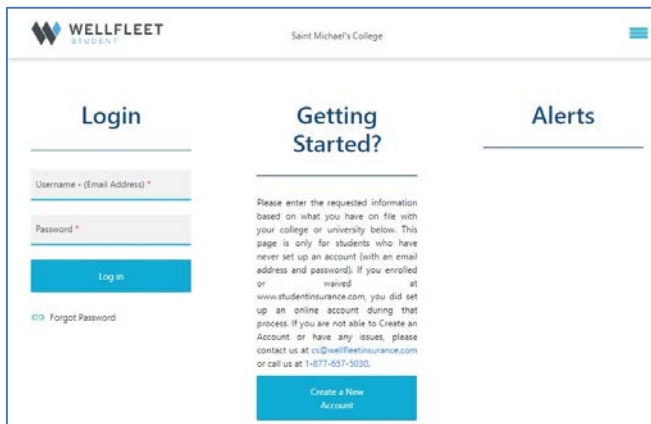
WELLFLEET
STUDENT

Saint Michael's College

Login

Username - (Email Address) *

Password *

Log in

Forgot Password

Getting Started?

Please enter the requested information based on what you have on file with your college or university below. This page is only for students who have never set up an account (with an email address and password). If you enrolled or waived at www.studentinsurance.com, you did set up an online account during that process. If you are not able to Create an Account or have any issues, please contact us at cs@wellfleetinsurance.com or call us at 1-877-657-5030.

Create a New Account

Alerts